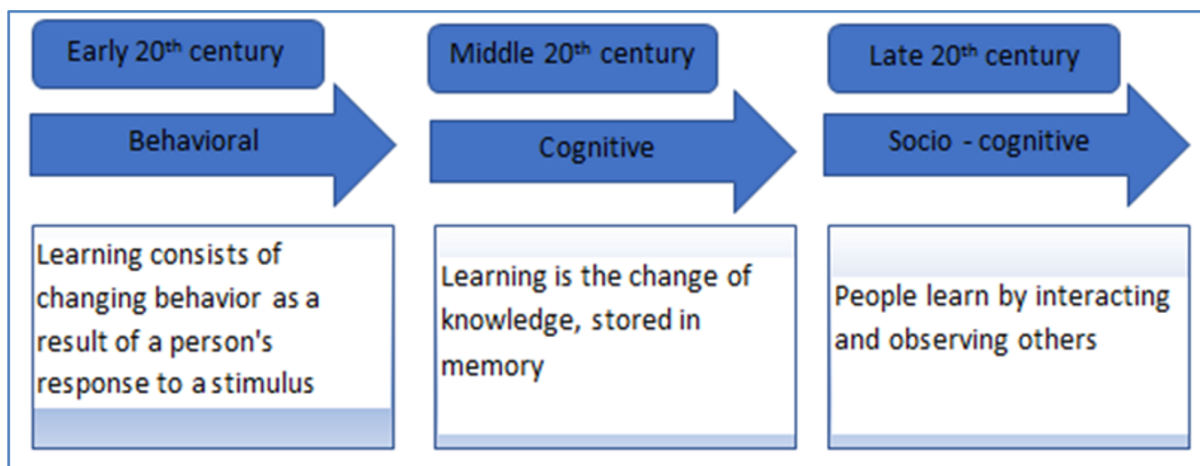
Early 20$^{th}$ century

Behavioral

Learning consists of changing behavior as a result of a person's response to a stimulus

Middle 20$^{th}$ century

Cognitive

Learning is the change of knowledge, stored in memory

Late 20$^{th}$ century

Socio - cognitive

People learn by interacting and observing others